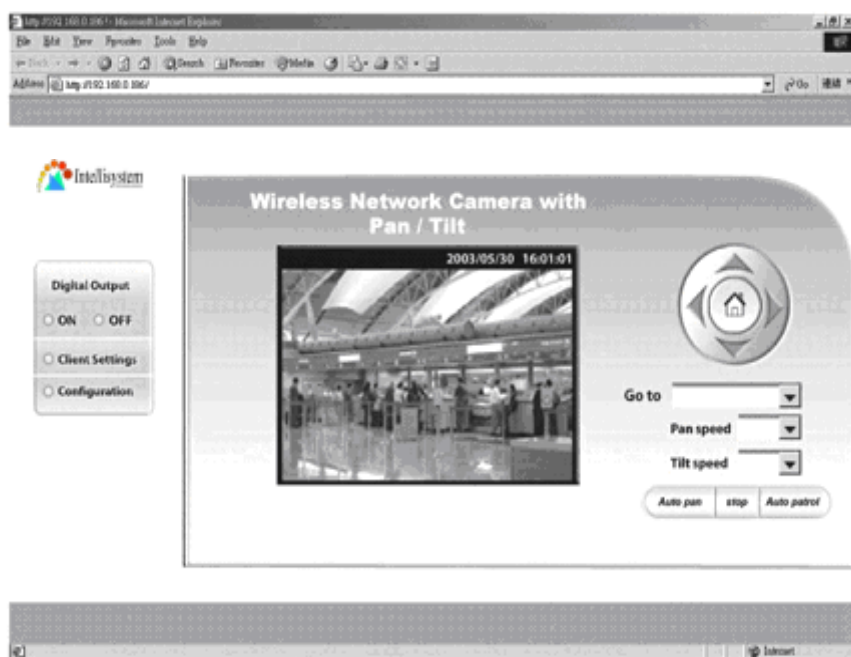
http://192.168.0.106/ - Microsoft Internet Explorer
File Edit View Favorites Tools Help
Back Search Favorites Media
Address http://192.168.0.106/ Go

IntelliSystem

Wireless Network Camera with Pan / Tilt

2003/05/30 16:01:01

Digital Output
ON OFF
Client Settings
Configuration

Go to
Pan speed
Tilt speed
Auto pan stop Auto patrol

Internet